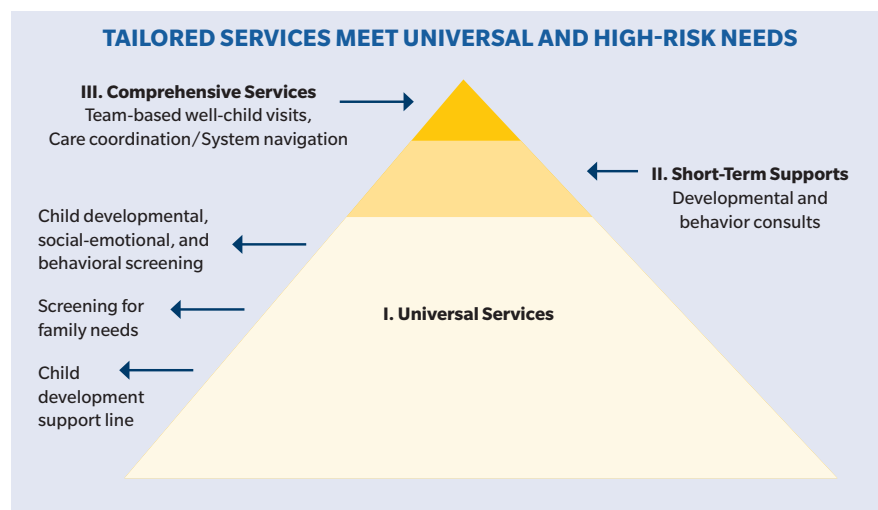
TAILORED SERVICES MEET UNIVERSAL AND HIGH-RISK NEEDS

III. Comprehensive Services
Team-based well-child visits, Care coordination/System navigation

II. Short-Term Supports
Developmental and behavior consults

Child developmental, social-emotional, and behavioral screening

Screening for family needs

Child development support line

I. Universal Services